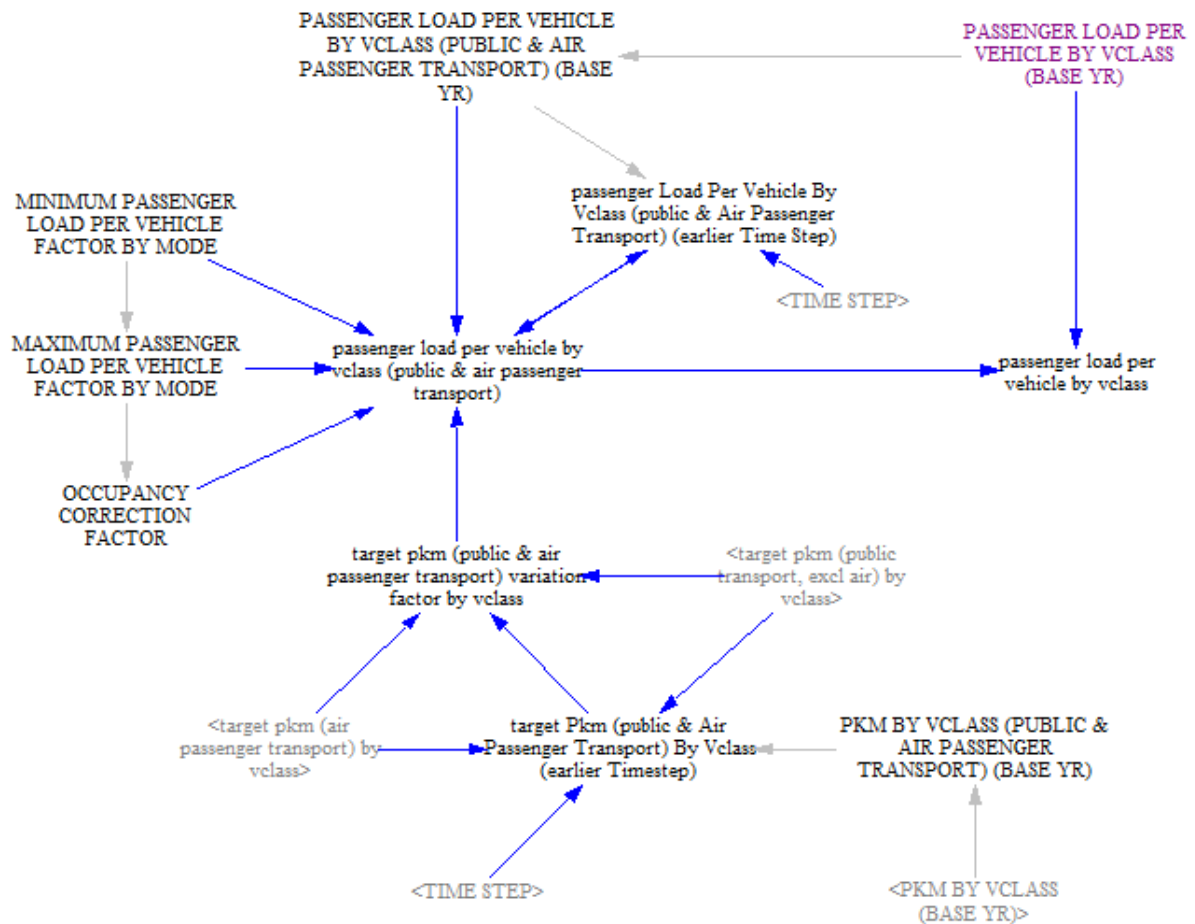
PASSENGER LOAD PER VEHICLE BY VCLASS (PUBLIC & AIR PASSENGER TRANSPORT) (BASE YR)

PASSENGER LOAD PER VEHICLE BY VCLASS (BASE YR)

passenger Load Per Vehicle By Vclass (public & Air Passenger Transport) (earlier Time Step)

MINIMUM PASSENGER LOAD PER VEHICLE FACTOR BY MODE

<TIME STEP>

MAXIMUM PASSENGER LOAD PER VEHICLE FACTOR BY MODE

passenger load per vehicle by vclass (public & air passenger transport)

passenger load per vehicle by vclass

OCCUPANCY CORRECTION FACTOR

target pkm (public & air passenger transport) variation factor by vclass

<target pkm (public transport, excl air) by vclass>

<target pkm (air passenger transport) by vclass>

target Pkm (public & Air Passenger Transport) By Vclass (earlier Timestep)

PKM BY VCLASS (PUBLIC & AIR PASSENGER TRANSPORT) (BASE YR)

<TIME STEP>

<PKM BY VCLASS (BASE YR)>